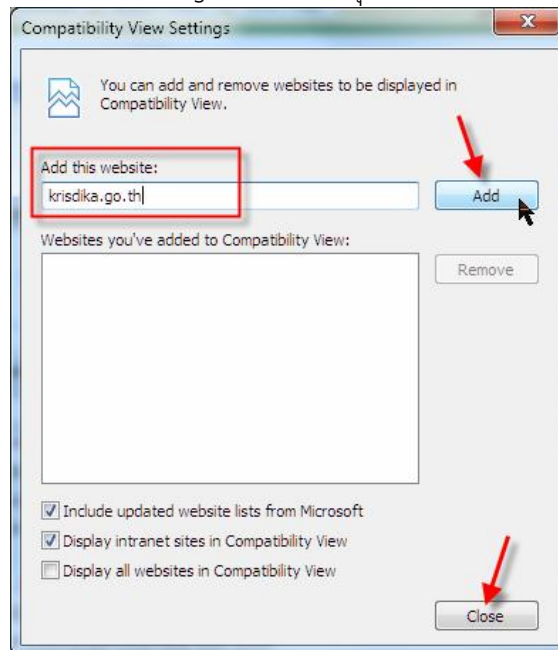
Compatibility View Settings

You can add and remove websites to be displayed in Compatibility View.

Add this website:

krisdika.go.th

Add

Websites you've added to Compatibility View:

Remove

Include updated website lists from Microsoft

Display intranet sites in Compatibility View

Display all websites in Compatibility View

Close